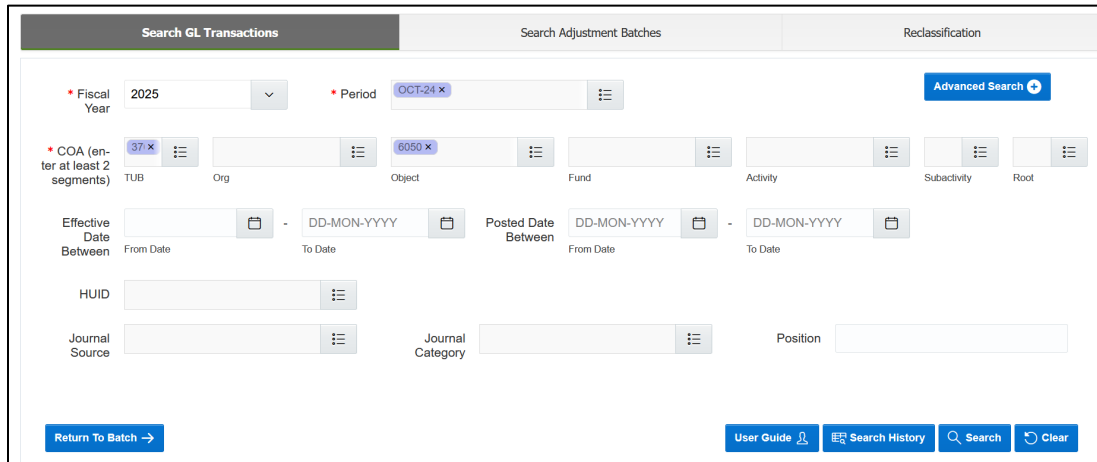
Search GL Transactions
Search Adjustment Batches
Reclassification

* Fiscal Year
2025
* Period
OCT-24 ×
Advanced Search

* COA (enter at least 2 segments)
37( ×
TUB
Org
6050 ×
Object
Fund
Activity
Subactivity
Root

Effective Date Between
From Date
-
DD-MON-YYYY
To Date
Posted Date Between
DD-MON-YYYY
From Date
-
DD-MON-YYYY
To Date

HUID

Journal Source
Journal Category
Position

Return To Batch →
User Guide
Search History
Search
Clear